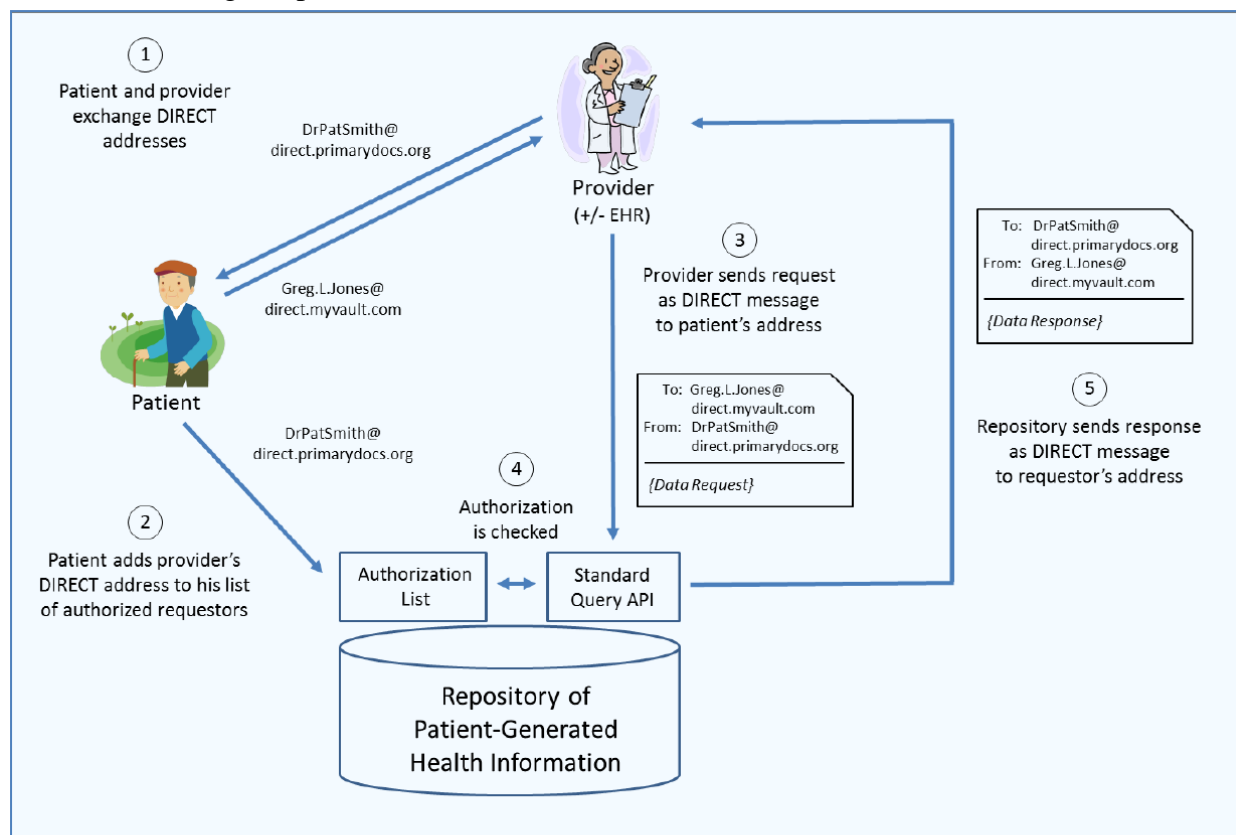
1

Patient and provider exchange DIRECT addresses

DrPatSmith@
direct.primarydocs.org

Provider
(+/- EHR)

Greg.L.Jones@
direct.myvault.com

Patient

3

Provider sends request as DIRECT message to patient's address

To: DrPatSmith@
direct.primarydocs.org
From: Greg.L.Jones@
direct.myvault.com

{Data Response}

To: Greg.L.Jones@
direct.myvault.com
From: DrPatSmith@
direct.primarydocs.org

{Data Request}

DrPatSmith@
direct.primarydocs.org

4

Authorization is checked

5

Repository sends response as DIRECT message to requestor's address

2

Patient adds provider's DIRECT address to his list of authorized requestors

Authorization List

Standard Query API

Repository of Patient-Generated Health Information